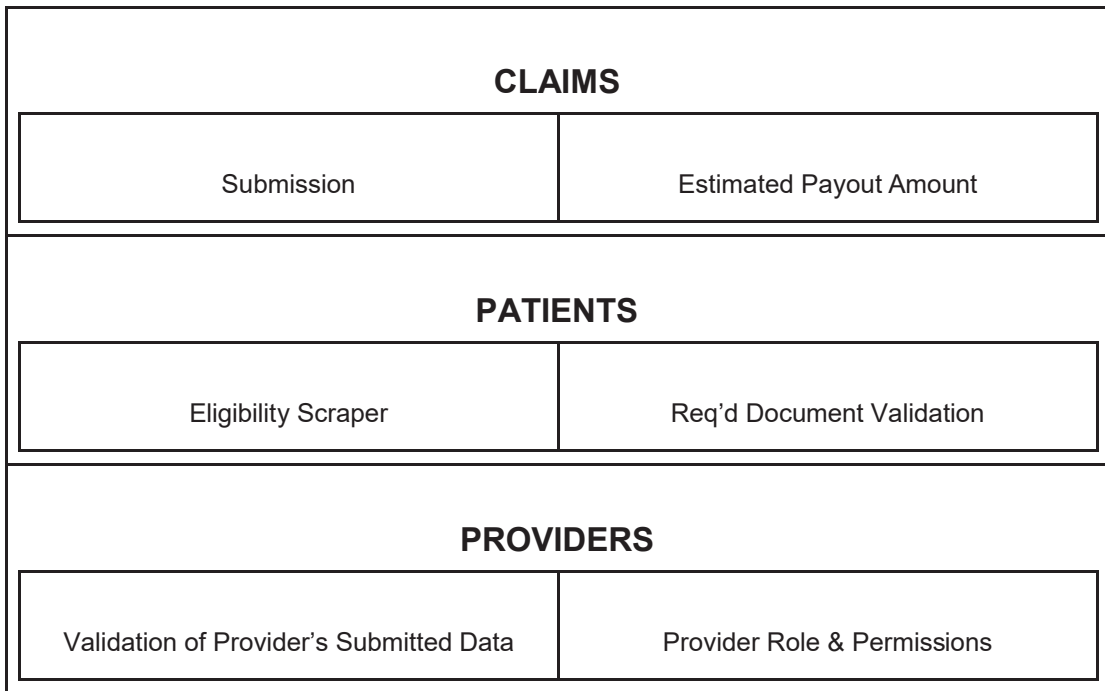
**CLAIMS**

| Submission | Estimated Payout Amount |
|---|---|

**PATIENTS**

| Eligibility Scraper | Req’d Document Validation |
|---|---|

**PROVIDERS**

| Validation of Provider’s Submitted Data | Provider Role & Permissions |
|---|---|